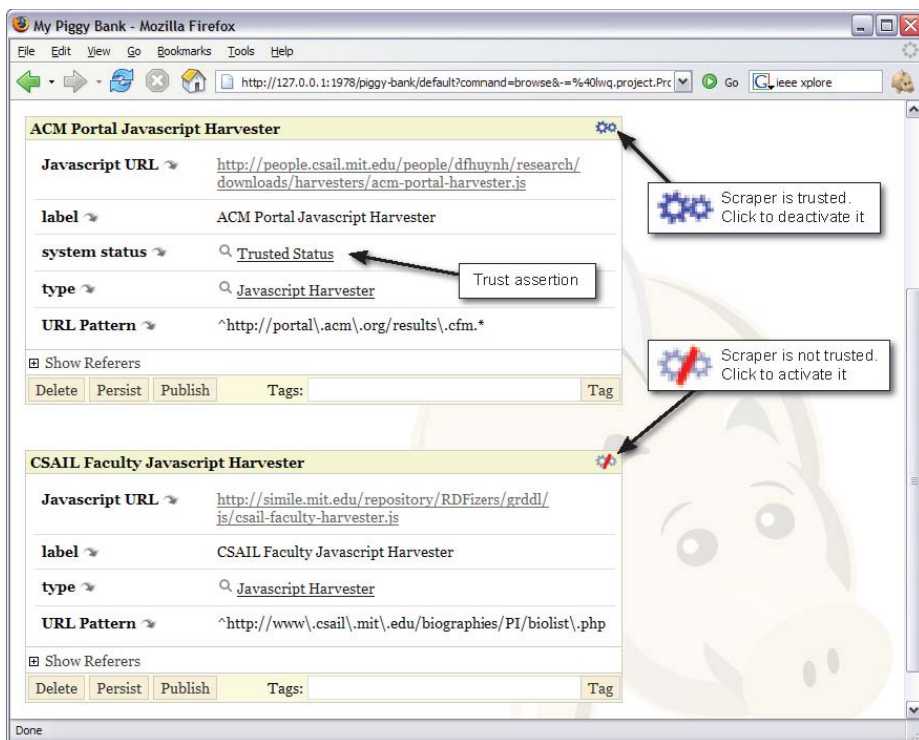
My Piggy Bank - Mozilla Firefox

File Edit View Go Bookmarks Tools Help

http://127.0.0.1:1978/piggy-bank/default?command=browse&-=%40lwq.project.Prc

Go

ieee xplore

ACM Portal Javascript Harvester

| | |
|---|---|
| Javascript URL | http://people.csail.mit.edu/people/dfhuynh/research/downloads/harvesters/acm-portal-harvester.js |
| label | ACM Portal Javascript Harvester |
| system status | Trusted Status |
| type | Javascript Harvester |
| URL Pattern | ^http://portal\.acm\.org/results\.cfm.* |

Scraper is trusted. Click to deactivate it

Trust assertion

Show Referers

Delete Persist Publish Tags: Tag

Scraper is not trusted. Click to activate it

CSAIL Faculty Javascript Harvester

| | |
|---|---|
| Javascript URL | http://simile.mit.edu/repository/RDFizers/grddl/js/csail-faculty-harvester.js |
| label | CSAIL Faculty Javascript Harvester |
| type | Javascript Harvester |
| URL Pattern | ^http://www\.csail\.mit\.edu/biographies/PI/biolist\.php |

Show Referers

Delete Persist Publish Tags: Tag

Done